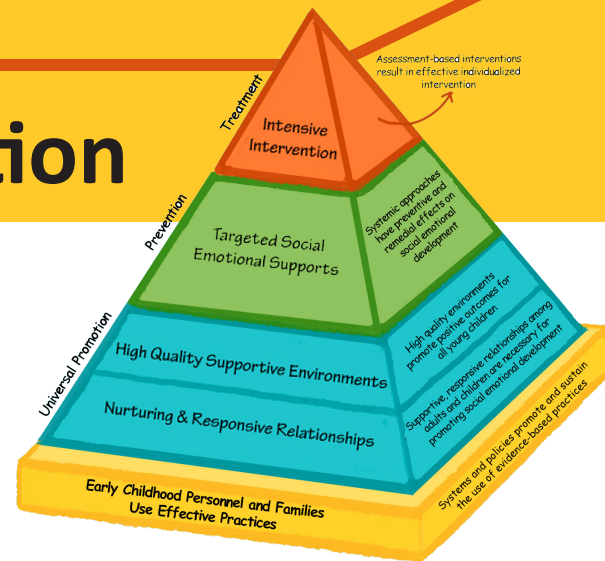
tion

Treatment

Intensive Intervention

Assessment-based interventions result in effective individualized intervention

Prevention

Targeted Social Emotional Supports

Systemic approaches have preventive and remedial effects on social emotional development

Universal Promotion

High Quality Supportive Environments

High quality environments promote positive outcomes for all young children

Nurturing & Responsive Relationships

Supportive, responsive relationships among adults and children are necessary for promoting social emotional development

Early Childhood Personnel and Families Use Effective Practices

Systems and policies promote and sustain the use of evidence-based practices